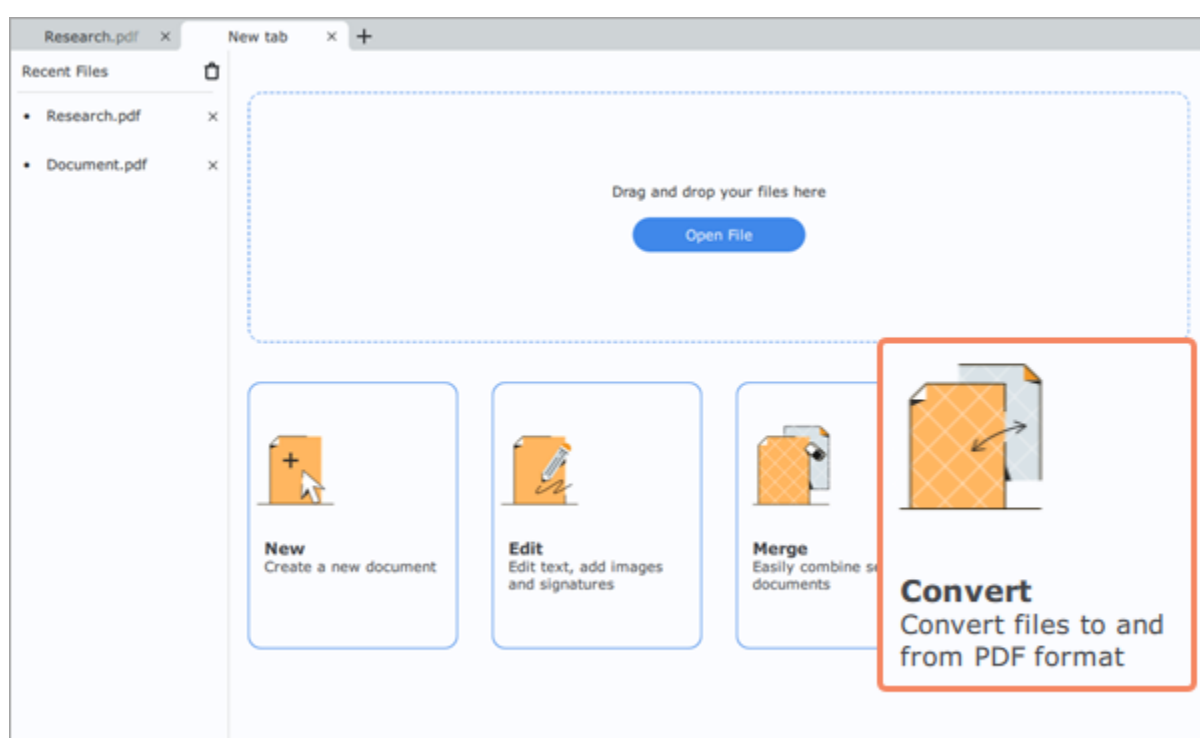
Research.pdf ×
New tab ×
+

Recent Files

• Research.pdf ×

• Document.pdf ×

Drag and drop your files here

Open File

New
Create a new document

Edit
Edit text, add images and signatures

Merge
Easily combine s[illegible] documents

Convert
Convert files to and from PDF format